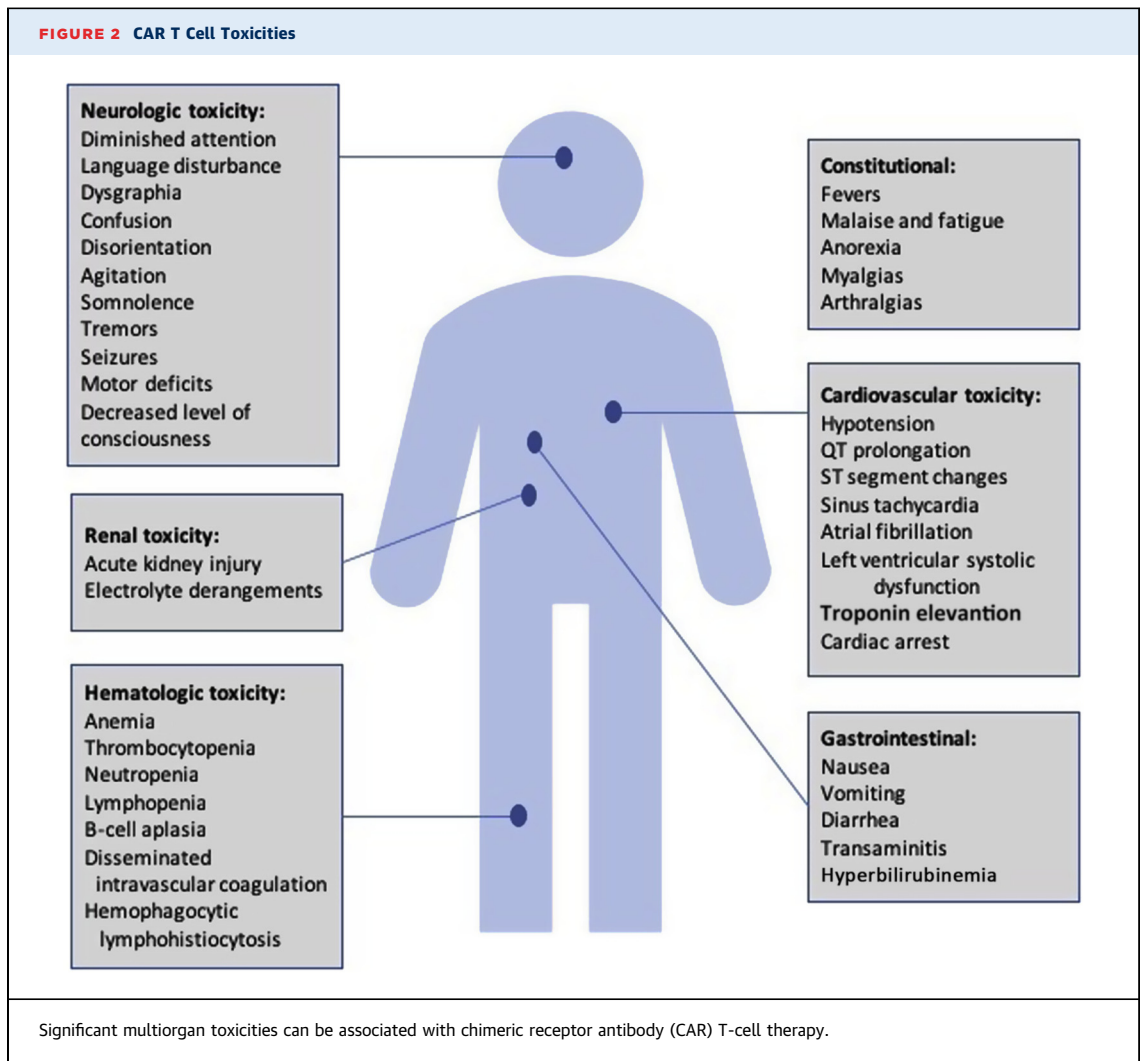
FIGURE 2 CAR T Cell Toxicities

Neurologic toxicity:
Diminished attention
Language disturbance
Dysgraphia
Confusion
Disorientation
Agitation
Somnolence
Tremors
Seizures
Motor deficits
Decreased level of consciousness

Constitutional:
Fevers
Malaise and fatigue
Anorexia
Myalgias
Arthralgias

Cardiovascular toxicity:
Hypotension
QT prolongation
ST segment changes
Sinus tachycardia
Atrial fibrillation
Left ventricular systolic dysfunction
Troponin elevantion
Cardiac arrest

Renal toxicity:
Acute kidney injury
Electrolyte derangements

Hematologic toxicity:
Anemia
Thrombocytopenia
Neutropenia
Lymphopenia
B-cell aplasia
Disseminated intravascular coagulation
Hemophagocytic lymphohistiocytosis

Gastrointestinal:
Nausea
Vomiting
Diarrhea
Transaminitis
Hyperbilirubinemia

Significant multiorgan toxicities can be associated with chimeric receptor antibody (CAR) T-cell therapy.